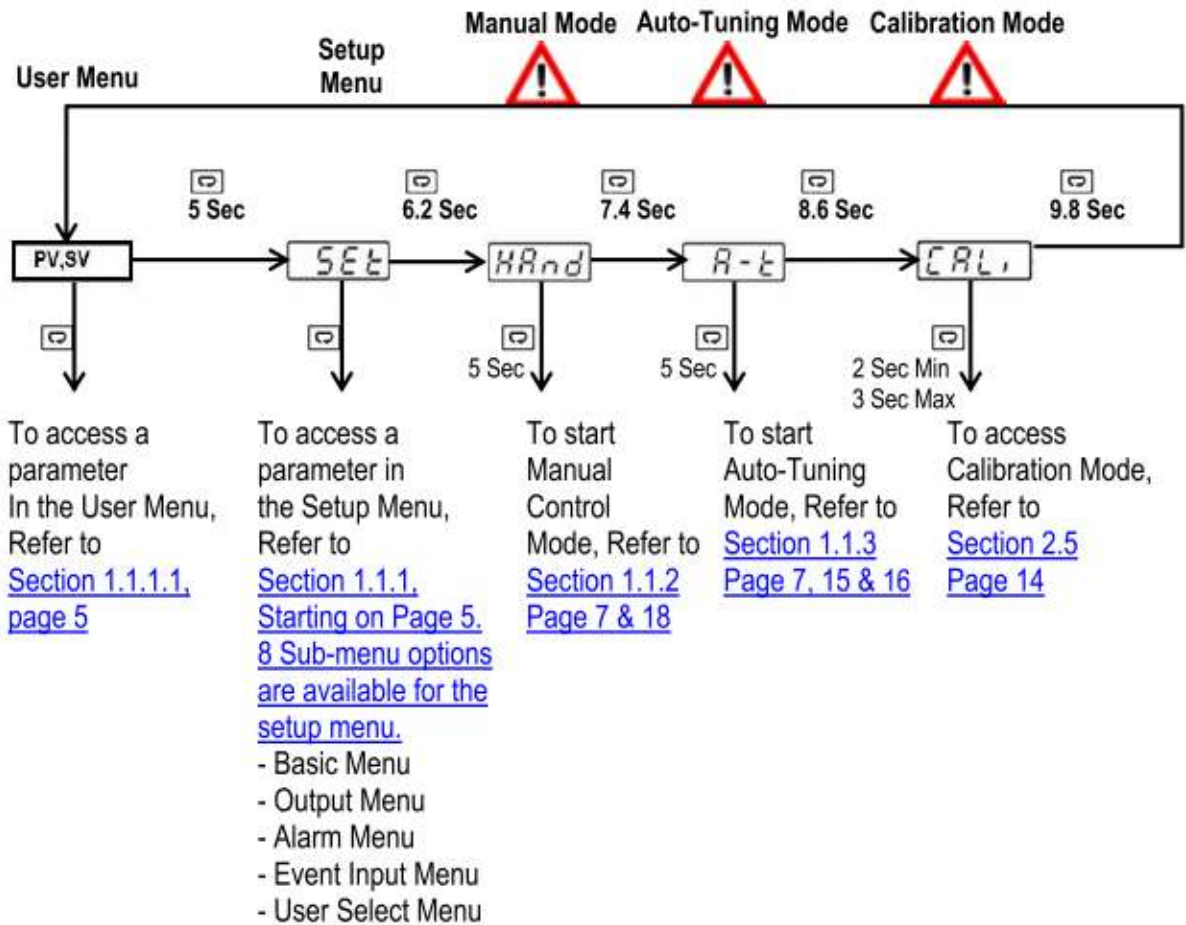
Manual Mode Auto-Tuning Mode Calibration Mode

User Menu

Setup Menu

5 Sec

6.2 Sec

7.4 Sec

8.6 Sec

9.8 Sec

PV,SV

SEt

HAnd

A-t

CALi

5 Sec

5 Sec

2 Sec Min
3 Sec Max

To access a parameter In the User Menu, Refer to Section 1.1.1.1, page 5

To access a parameter in the Setup Menu, Refer to Section 1.1.1, Starting on Page 5. 8 Sub-menu options are available for the setup menu.
- Basic Menu
- Output Menu
- Alarm Menu
- Event Input Menu
- User Select Menu

To start Manual Control Mode, Refer to Section 1.1.2 Page 7 & 18

To start Auto-Tuning Mode, Refer to Section 1.1.3 Page 7, 15 & 16

To access Calibration Mode, Refer to Section 2.5 Page 14